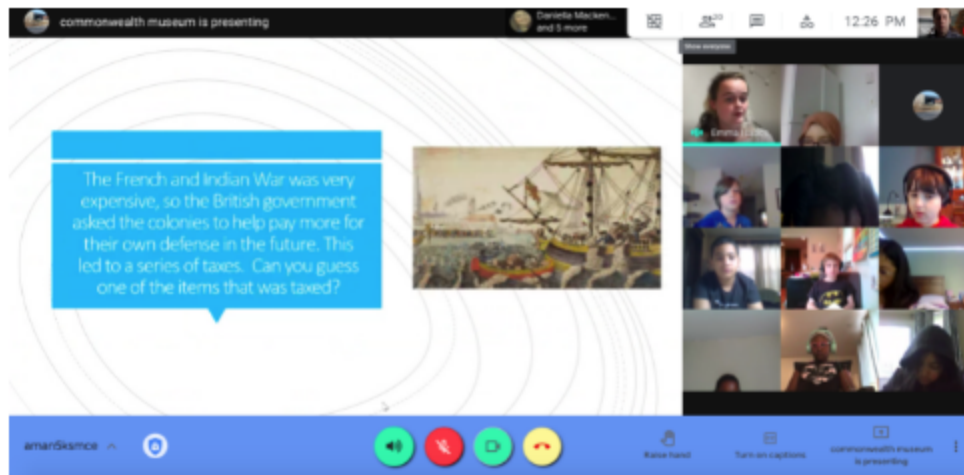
commonwealth museum is presenting

Daniela Macken... and 5 more

20

12:26 PM

Show everyone

The French and Indian War was very expensive, so the British government asked the colonies to help pay more for their own defense in the future. This led to a series of taxes. Can you guess one of the items that was taxed?

Emma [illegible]

amar5ksmce

Raise hand

Turn on captions

commonwealth museum is presenting